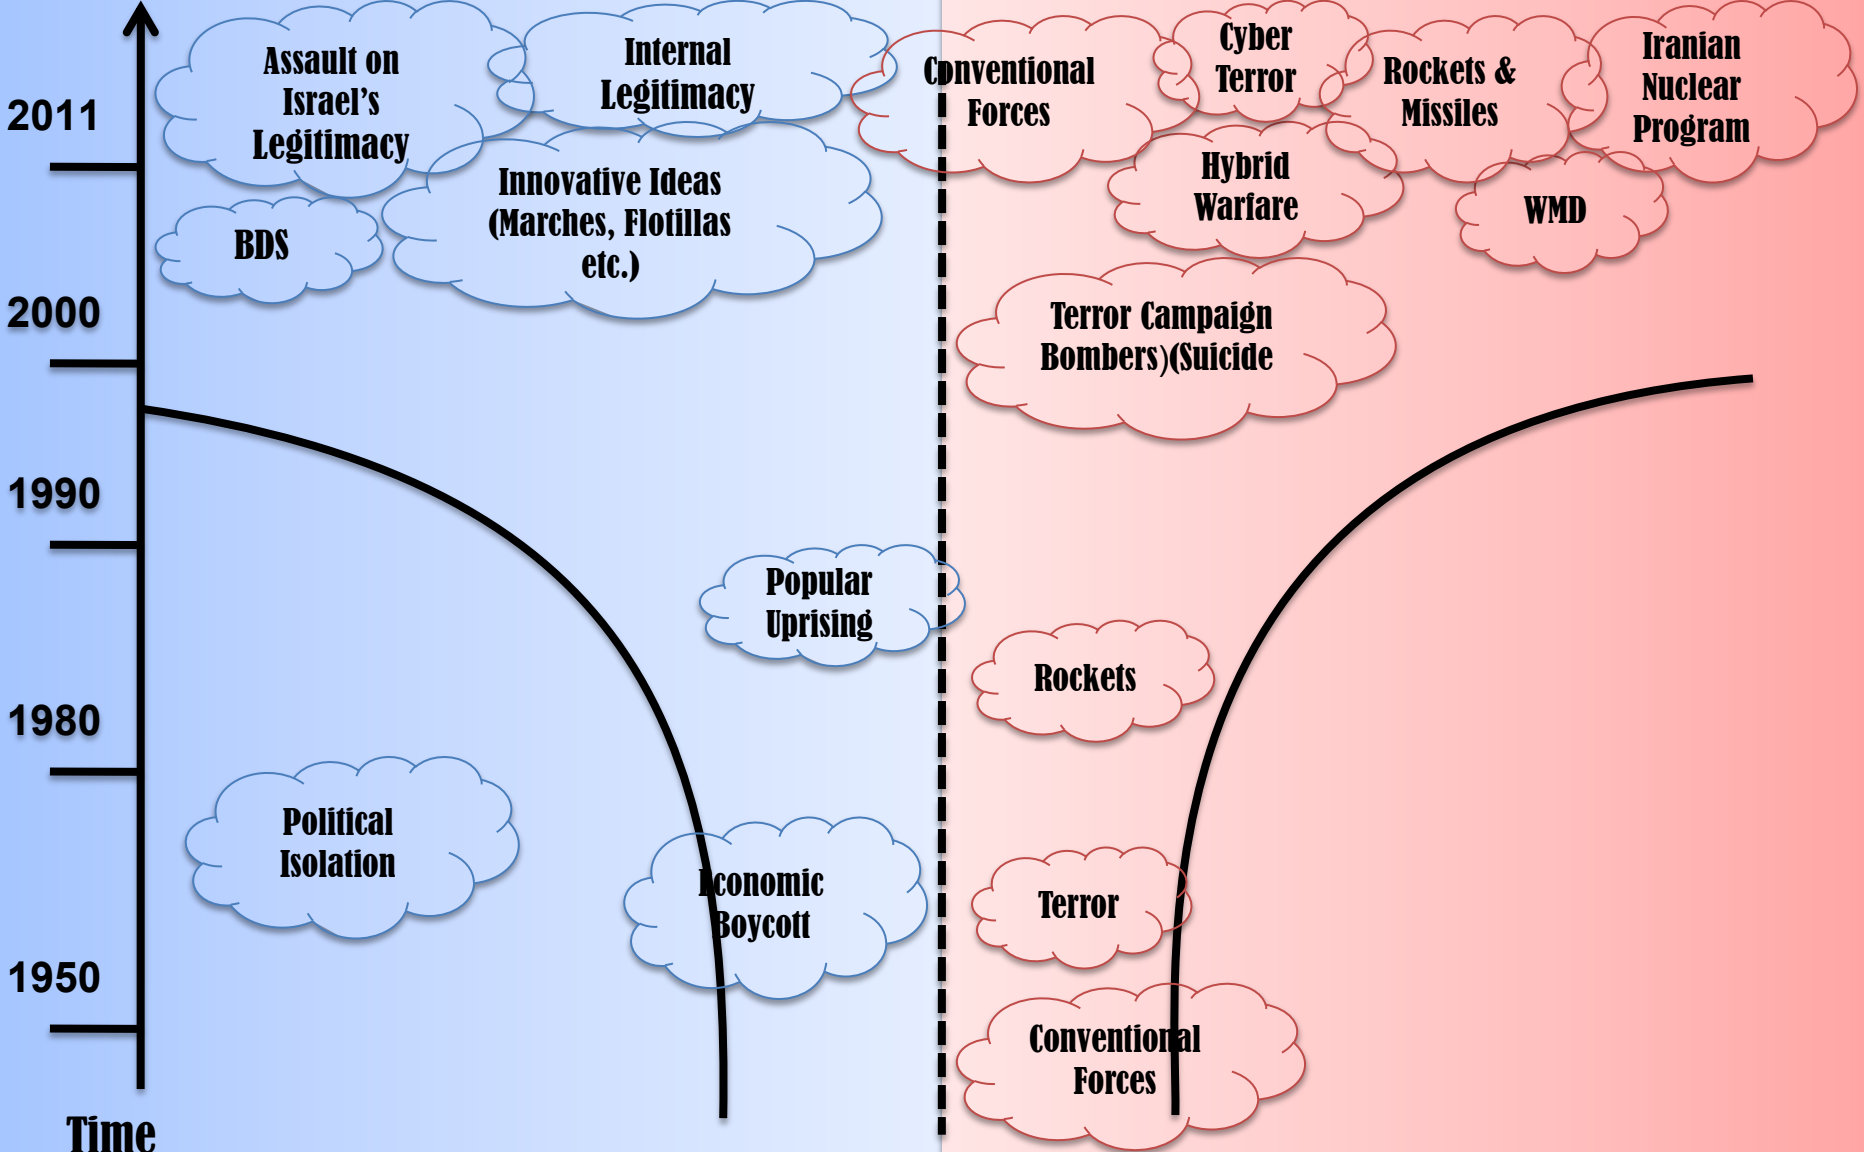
2011

2000

1990

1980

1950

Time

Assault on Israel's Legitimacy

Internal Legitimacy

BDS

Innovative Ideas (Marches, Flotillas etc.)

Popular Uprising

Political Isolation

Economic Boycott

Conventional Forces

Cyber Terror

Rockets & Missiles

Iranian Nuclear Program

Hybrid Warfare

WMD

Terror Campaign Bombers)(Suicide

Rockets

Terror

Conventional Forces